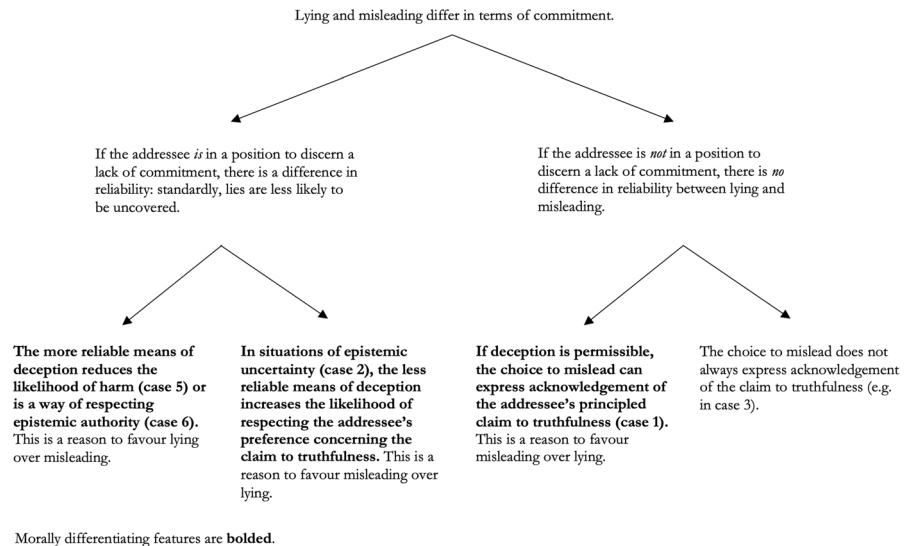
Lying and misleading differ in terms of commitment.

If the addressee *is* in a position to discern a lack of commitment, there is a difference in reliability: standardly, lies are less likely to be uncovered.

If the addressee is *not* in a position to discern a lack of commitment, there is *no* difference in reliability between lying and misleading.

**The more reliable means of deception reduces the likelihood of harm (case 5) or is a way of respecting epistemic authority (case 6).** This is a reason to favour lying over misleading.

**In situations of epistemic uncertainty (case 2), the less reliable means of deception increases the likelihood of respecting the addressee's preference concerning the claim to truthfulness.** This is a reason to favour misleading over lying.

**If deception is permissible, the choice to mislead can express acknowledgement of the addressee's principled claim to truthfulness (case 1).** This is a reason to favour misleading over lying.

The choice to mislead does not always express acknowledgement of the claim to truthfulness (e.g. in case 3).

Morally differentiating features are **bolded**.